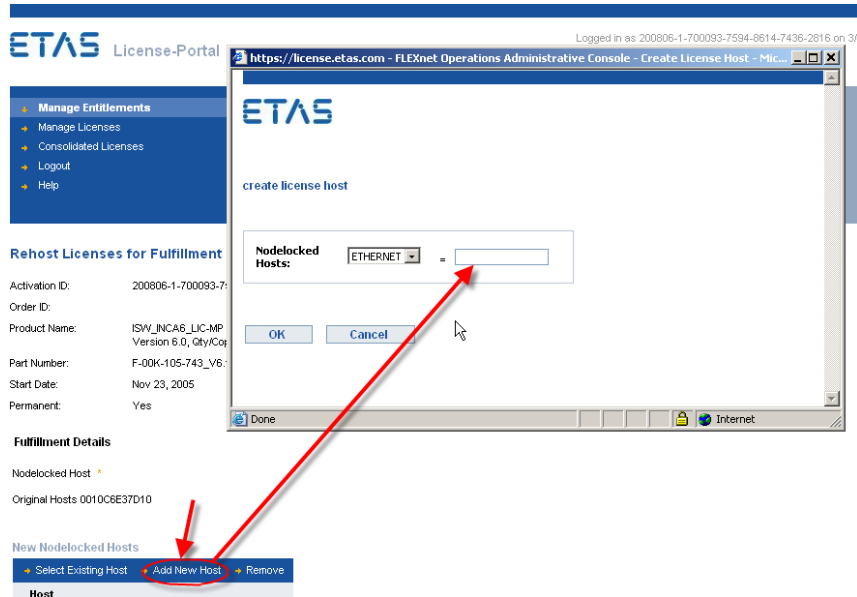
ETAS License-Portal

Logged in as 200806-1-700093-7594-8614-7436-2816 on 3/

Manage Entitlements
Manage Licenses
Consolidated Licenses
Logout
Help

Rehost Licenses for Fulfillment

Activation ID: 200806-1-700093-7
Order ID:
Product Name: ISW_INCA6_LIC-MP Version 6.0, Qty/Cop
Part Number: F-00K-105-743_V6.
Start Date: Nov 23, 2005
Permanent: Yes

Fulfillment Details

Nodelocked Host *

Original Hosts 0010C6E37D10

New Nodelocked Hosts

Select Existing Host Add New Host Remove

Host

https://license.etas.com - FLEXnet Operations Administrative Console - Create License Host - Mic...

ETAS

create license host

Nodelocked Hosts: ETHERNET =

OK Cancel

Done Internet